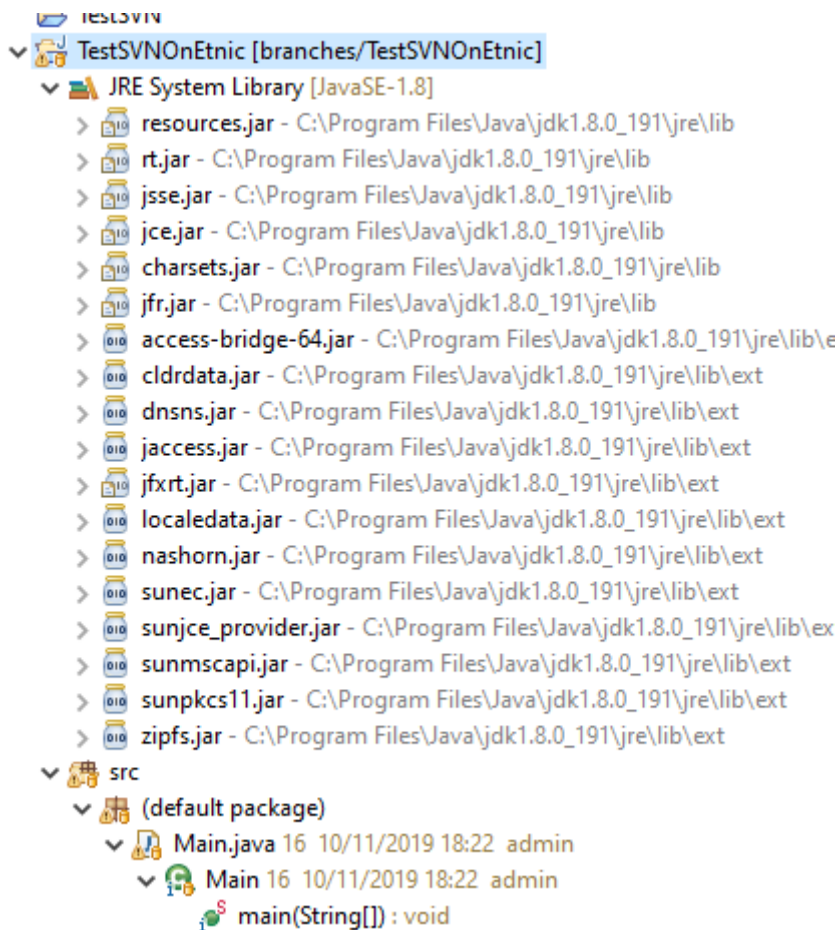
TestSVN
TestSVNOnEtnic [branches/TestSVNOnEtnic]
JRE System Library [JavaSE-1.8]
resources.jar - C:\Program Files\Java\jdk1.8.0_191\jre\lib
rt.jar - C:\Program Files\Java\jdk1.8.0_191\jre\lib
jsse.jar - C:\Program Files\Java\jdk1.8.0_191\jre\lib
jce.jar - C:\Program Files\Java\jdk1.8.0_191\jre\lib
charsets.jar - C:\Program Files\Java\jdk1.8.0_191\jre\lib
jfr.jar - C:\Program Files\Java\jdk1.8.0_191\jre\lib
access-bridge-64.jar - C:\Program Files\Java\jdk1.8.0_191\jre\lib\e
cldrdata.jar - C:\Program Files\Java\jdk1.8.0_191\jre\lib\ext
dnsns.jar - C:\Program Files\Java\jdk1.8.0_191\jre\lib\ext
jaccess.jar - C:\Program Files\Java\jdk1.8.0_191\jre\lib\ext
jfxrt.jar - C:\Program Files\Java\jdk1.8.0_191\jre\lib\ext
localedata.jar - C:\Program Files\Java\jdk1.8.0_191\jre\lib\ext
nashorn.jar - C:\Program Files\Java\jdk1.8.0_191\jre\lib\ext
sunec.jar - C:\Program Files\Java\jdk1.8.0_191\jre\lib\ext
sunjce_provider.jar - C:\Program Files\Java\jdk1.8.0_191\jre\lib\ex
sunmscapi.jar - C:\Program Files\Java\jdk1.8.0_191\jre\lib\ext
sunpkcs11.jar - C:\Program Files\Java\jdk1.8.0_191\jre\lib\ext
zipfs.jar - C:\Program Files\Java\jdk1.8.0_191\jre\lib\ext
src
(default package)
Main.java 16 10/11/2019 18:22 admin
Main 16 10/11/2019 18:22 admin
main(String[]) : void